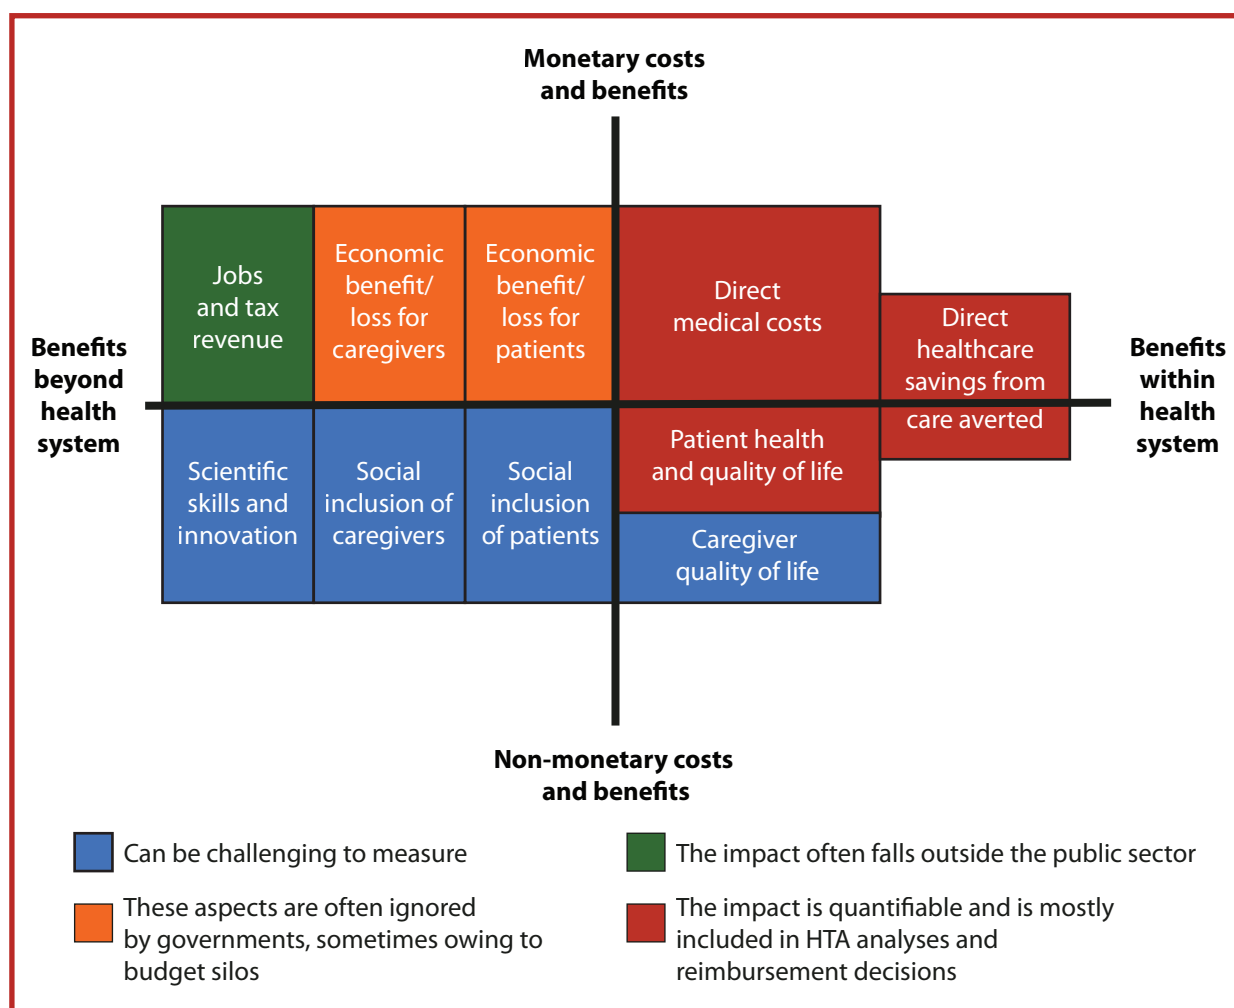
Monetary costs and benefits

Benefits beyond health system

Jobs and tax revenue

Economic benefit/ loss for caregivers

Economic benefit/ loss for patients

Direct medical costs

Direct healthcare savings from care averted

Benefits within health system

Scientific skills and innovation

Social inclusion of caregivers

Social inclusion of patients

Patient health and quality of life

Caregiver quality of life

Non-monetary costs and benefits

Can be challenging to measure

The impact often falls outside the public sector

These aspects are often ignored by governments, sometimes owing to budget silos

The impact is quantifiable and is mostly included in HTA analyses and reimbursement decisions